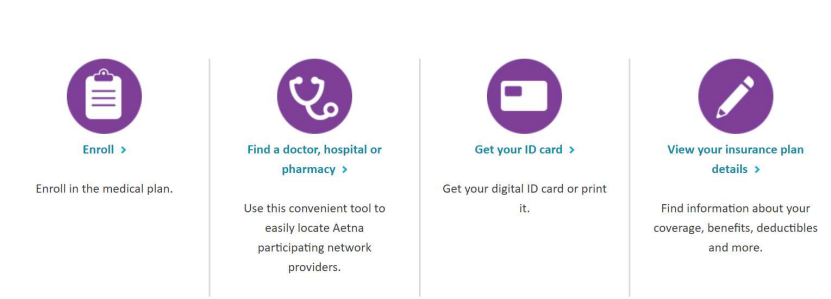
Enroll >

Enroll in the medical plan.

Find a doctor, hospital or pharmacy >

Use this convenient tool to easily locate Aetna participating network providers.

Get your ID card >

Get your digital ID card or print it.

View your insurance plan details >

Find information about your coverage, benefits, deductibles and more.